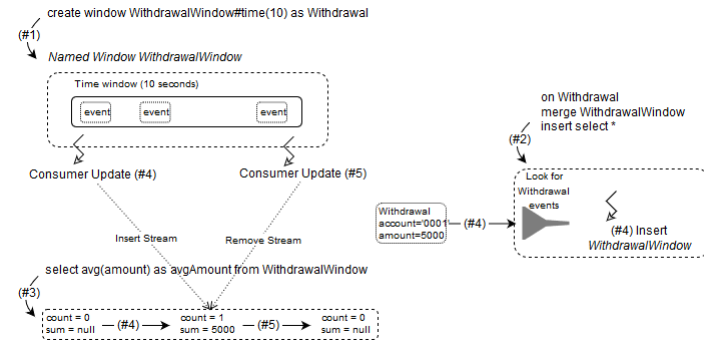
create window WithdrawalWindow#time(10) as Withdrawal

(#1)

Named Window WithdrawalWindow

Time window (10 seconds)

event

event

event

Consumer Update (#4)

Consumer Update (#5)

Insert Stream

Remove Stream

on Withdrawal
merge WithdrawalWindow
insert select *

(#2)

Look for Withdrawal events

Withdrawal
account='0001'
amount=5000

(#4)

(#4) Insert *WithdrawalWindow*

select avg(amount) as avgAmount from WithdrawalWindow

(#3)

count = 0
sum = null

(#4)

count = 1
sum = 5000

(#5)

count = 0
sum = null